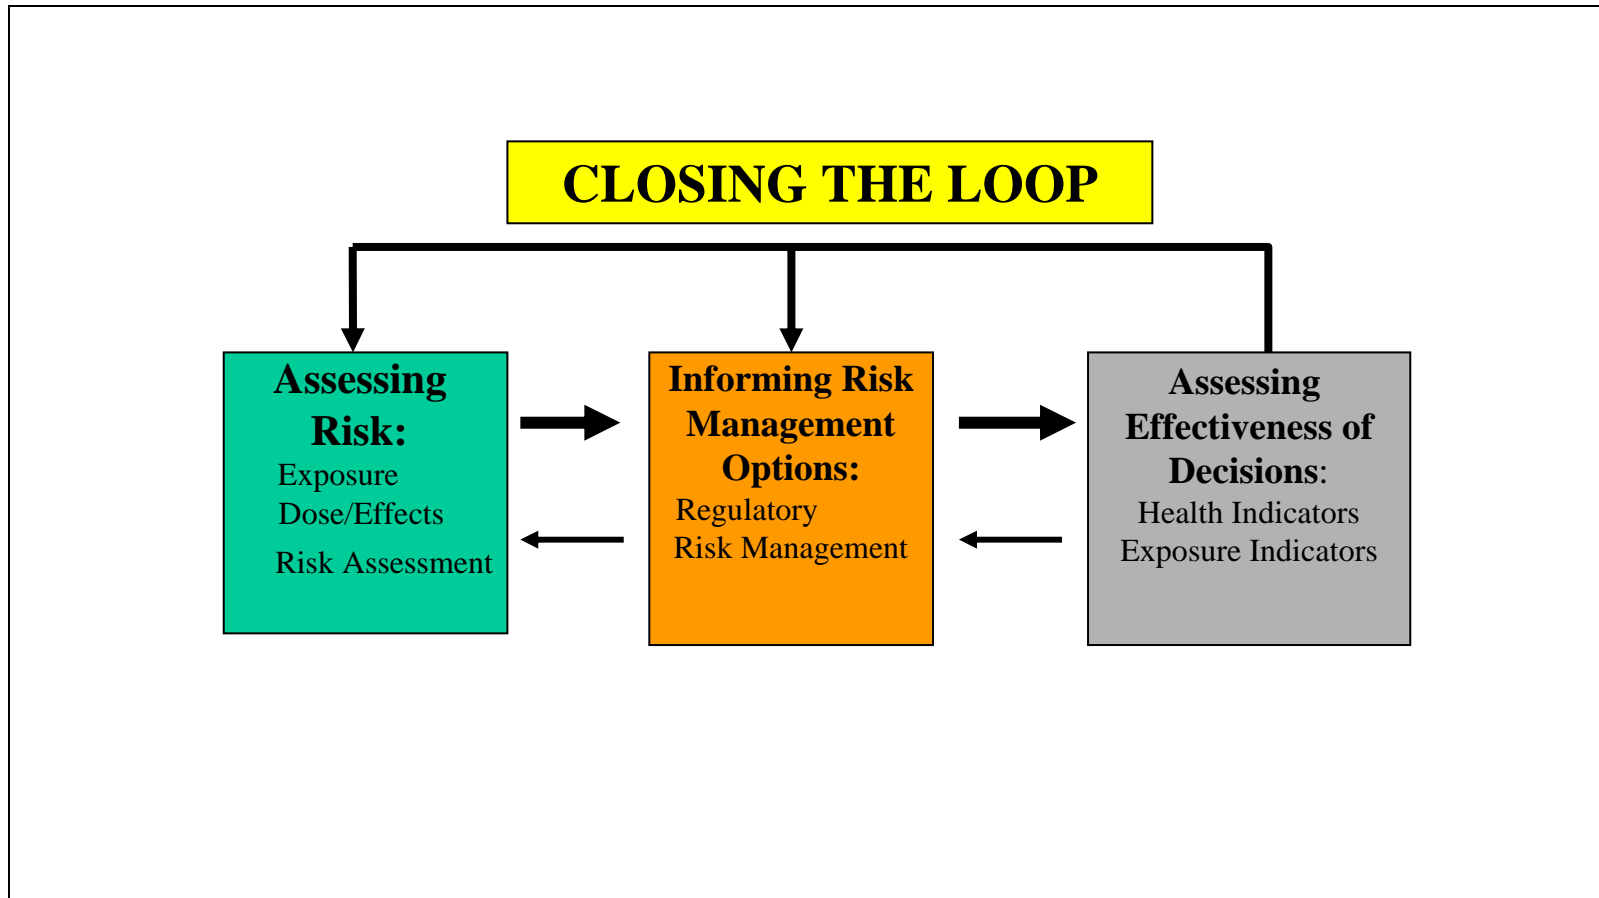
CLOSING THE LOOP

Assessing Risk:
Exposure
Dose/Effects
Risk Assessment

Informing Risk Management Options:
Regulatory
Risk Management

Assessing Effectiveness of Decisions:
Health Indicators
Exposure Indicators